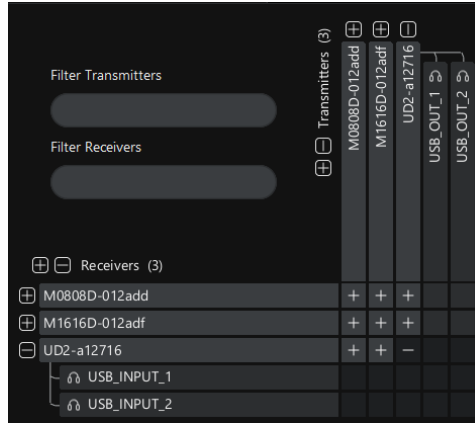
Filter Transmitters

Filter Receivers

Transmitters (3)

M0808D-012add

M1616D-012adf

UD2-a12716

USB_OUT_1

USB_OUT_2

Receivers (3)

| | M0808D-012add | M1616D-012adf | UD2-a12716 | USB_OUT_1 | USB_OUT_2 |
|---|---|---|---|---|---|
| M0808D-012add | + | + | + | | |
| M1616D-012adf | + | + | + | | |
| UD2-a12716 | + | + | − | | |
| USB_INPUT_1 | | | | | |
| USB_INPUT_2 | | | | | |